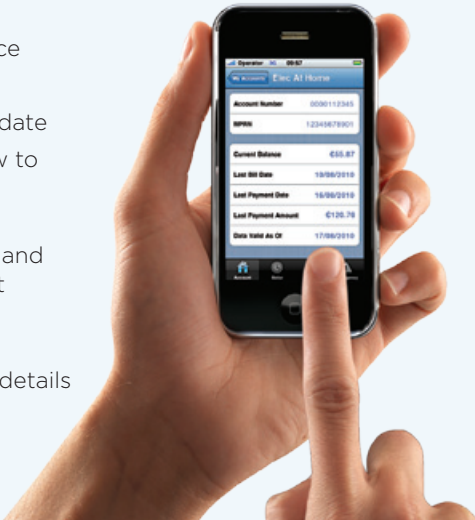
ce

date
w to

and
t

details

Operator 09:57
Accounts Elec At Home

Account Number 0090112345
MPRN 12345678901

Current Balance €55.87
Last Bill Date 18/06/2010
Last Payment Date 16/06/2010
Last Payment Amount €120.76
Date Valid As Of 17/06/2010

Account